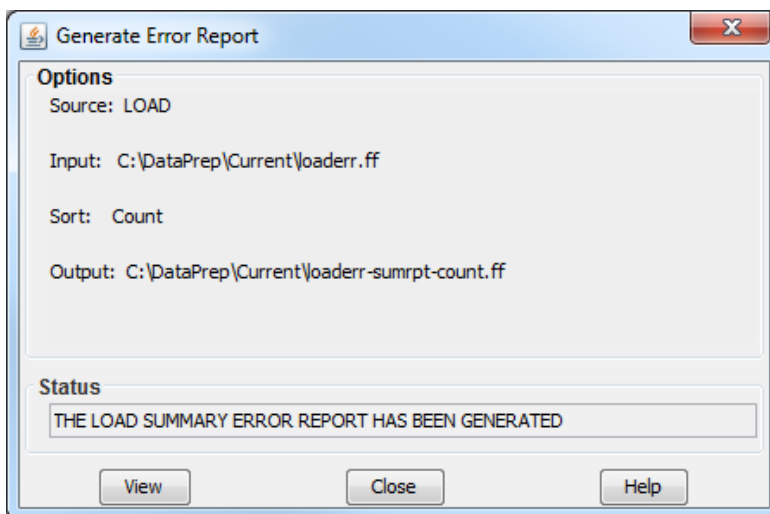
Generate Error Report

Options

Source: LOAD

Input: C:\DataPrep\Current\loaderr.ff

Sort: Count

Output: C:\DataPrep\Current\loaderr-sumrpt-count.ff

Status

THE LOAD SUMMARY ERROR REPORT HAS BEEN GENERATED

View Close Help